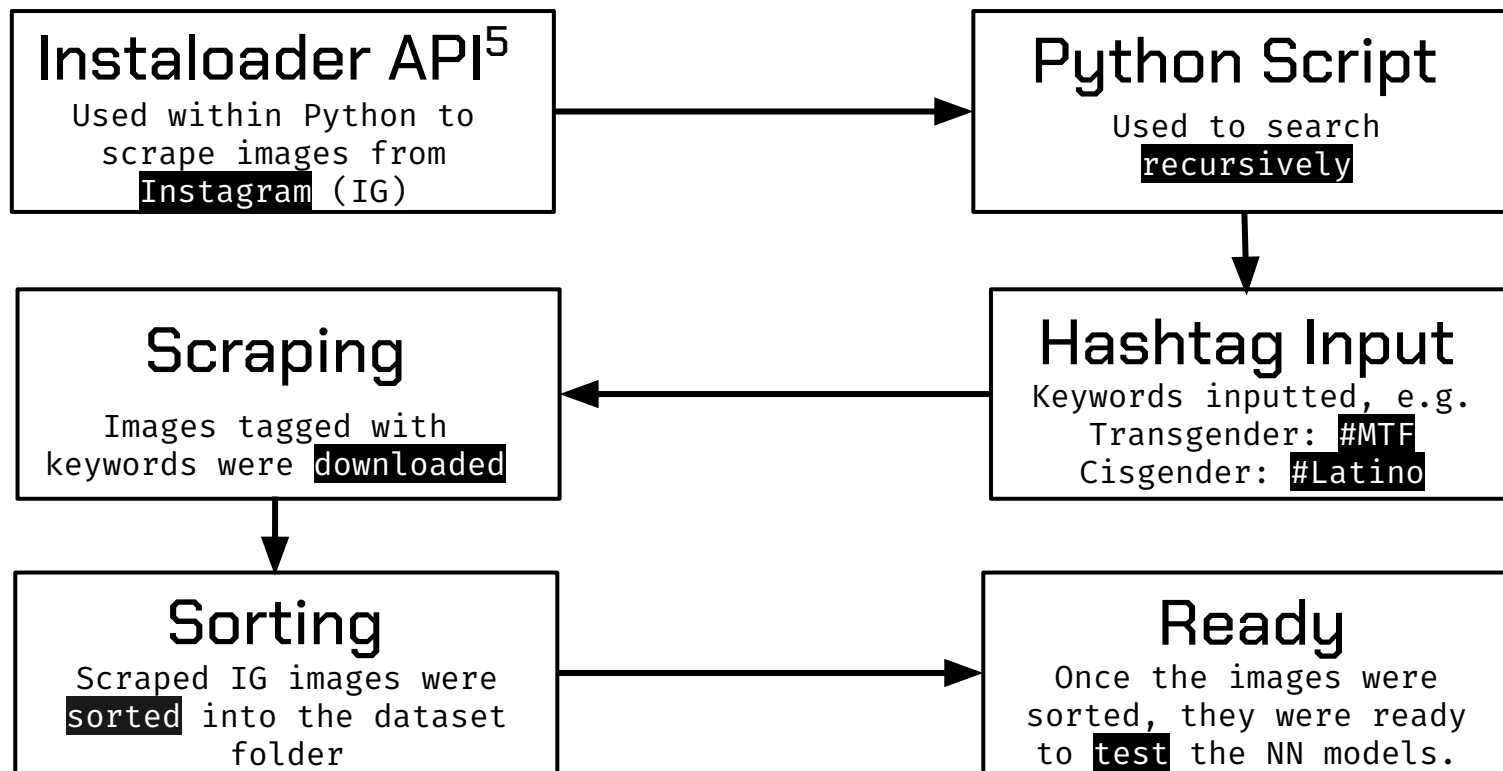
Instaloader API$^5$
Used within Python to scrape images from Instagram (IG)

Python Script
Used to search recursively

Hashtag Input
Keywords inputted, e.g.
Transgender: #MTF
Cisgender: #Latino

Scraping
Images tagged with keywords were downloaded

Sorting
Scraped IG images were sorted into the dataset folder

Ready
Once the images were sorted, they were ready to test the NN models.